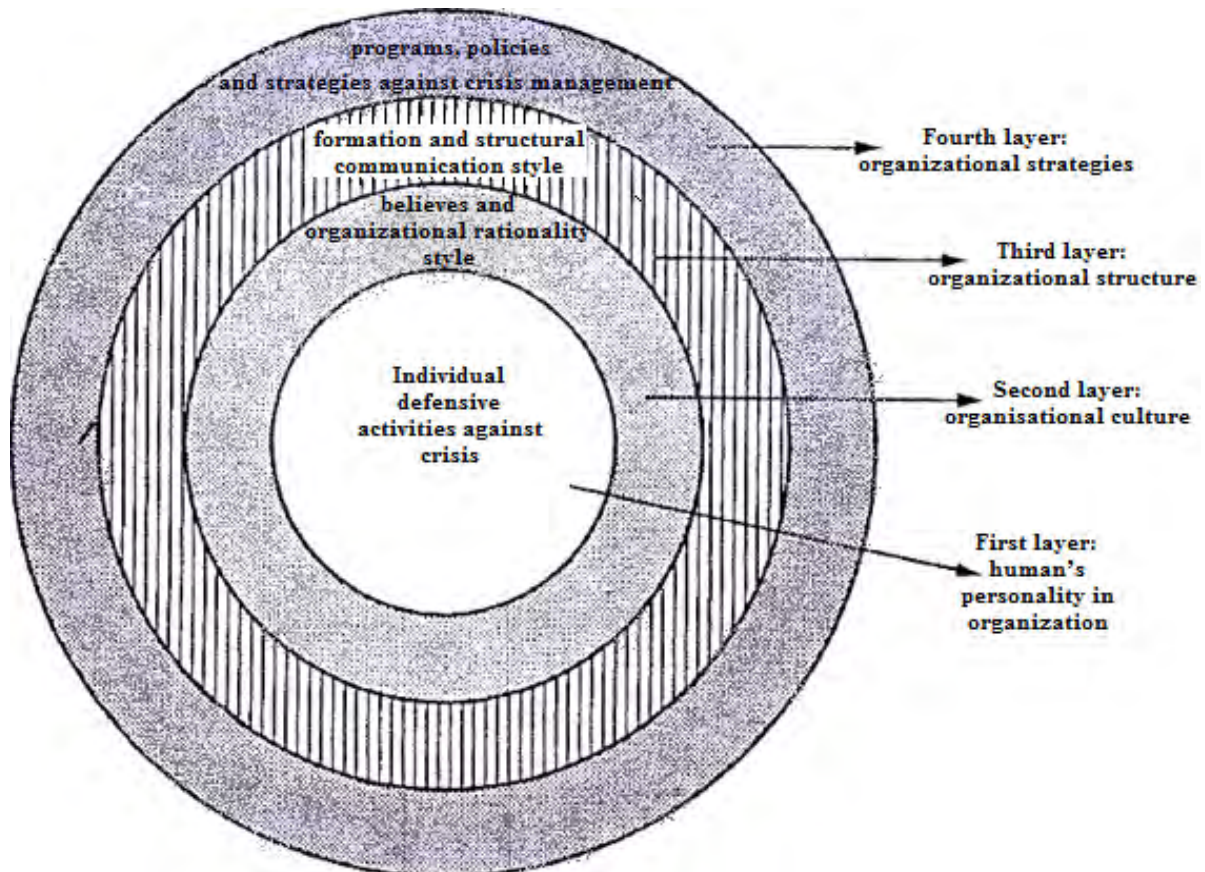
programs, policies
and strategies against crisis management

formation and structural
communication style

believes and
organizational rationality
style

Individual
defensive
activities against
crisis

Fourth layer:
organizational strategies

Third layer:
organizational structure

Second layer:
organisational culture

First layer:
human's
personality in
organization